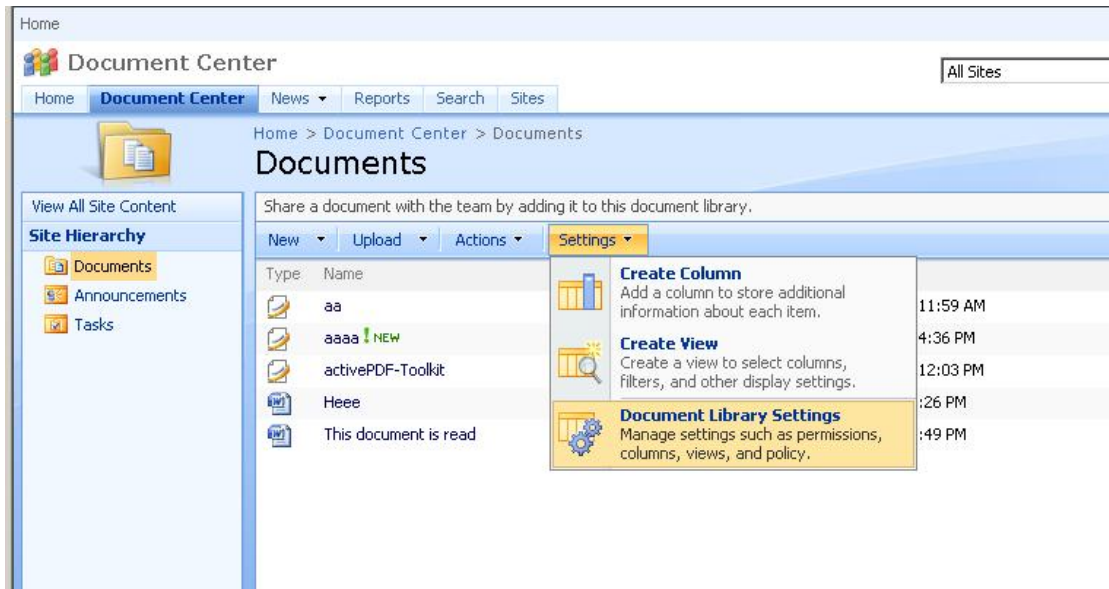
Home

Document Center

All Sites

Home | Document Center | News ▾ | Reports | Search | Sites

Home > Document Center > Documents

Documents

View All Site Content

Site Hierarchy

Documents

Announcements

Tasks

Share a document with the team by adding it to this document library.

New ▾ | Upload ▾ | Actions ▾ | Settings ▾

Type | Name

aa

aaaa ! NEW

activePDF-Toolkit

Heee

This document is read

11:59 AM

4:36 PM

12:03 PM

:26 PM

:49 PM

Create Column
Add a column to store additional information about each item.

Create View
Create a view to select columns, filters, and other display settings.

Document Library Settings
Manage settings such as permissions, columns, views, and policy.